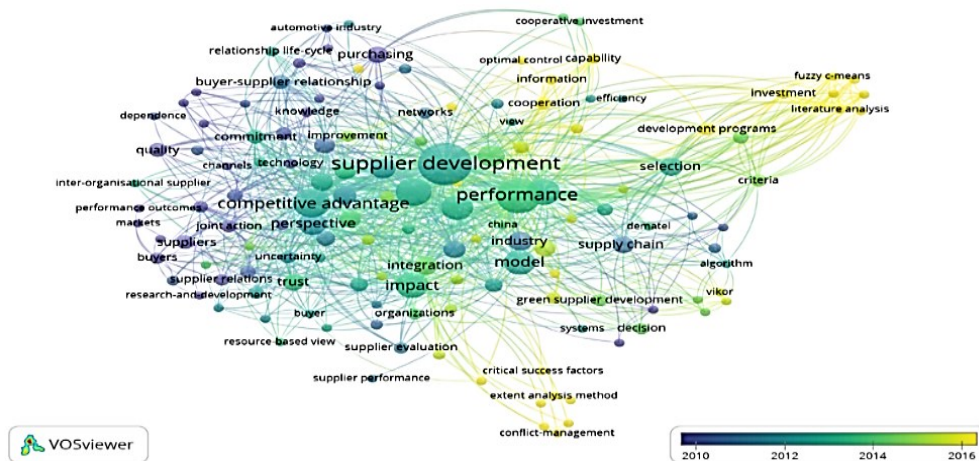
automotive industry
cooperative investment
relationship life-cycle
purchasing
optimal control
capability
fuzzy c-means
information
buyer-supplier relationship
investment
cooperation
efficiency
literature analysis
dependence
knowledge
networks
view
development programs
commitment
improvement
quality
channels
technology
supplier development
selection
inter-organisational supplier
criteria
performance
competitive advantage
performance outcomes
markets
joint action
perspective
china
dematel
suppliers
industry
supply chain
buyers
uncertainty
integration
model
algorithm
supplier relations
trust
impact
vikor
research-and-development
green supplier development
buyer
organizations
systems
decision
resource based view
supplier evaluation
critical success factors
supplier performance
extent analysis method
conflict-management
VOSviewer
2010
2012
2014
2016